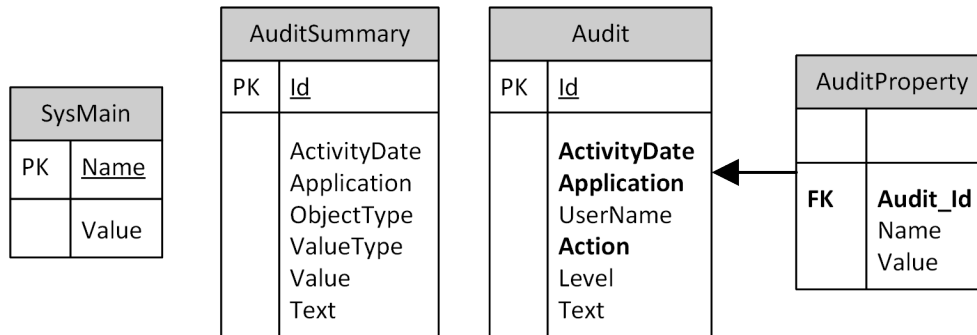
| SysMain | |
|---|---|
| PK | Name |
| | Value |

| AuditSummary | |
|---|---|
| PK | Id |
| | ActivityDate Application ObjectType ValueType Value Text |

| Audit | |
|---|---|
| PK | Id |
| | **ActivityDate** **Application** UserName **Action** Level Text |

| AuditProperty | |
|---|---|
| | |
| **FK** | **Audit_Id** Name Value |